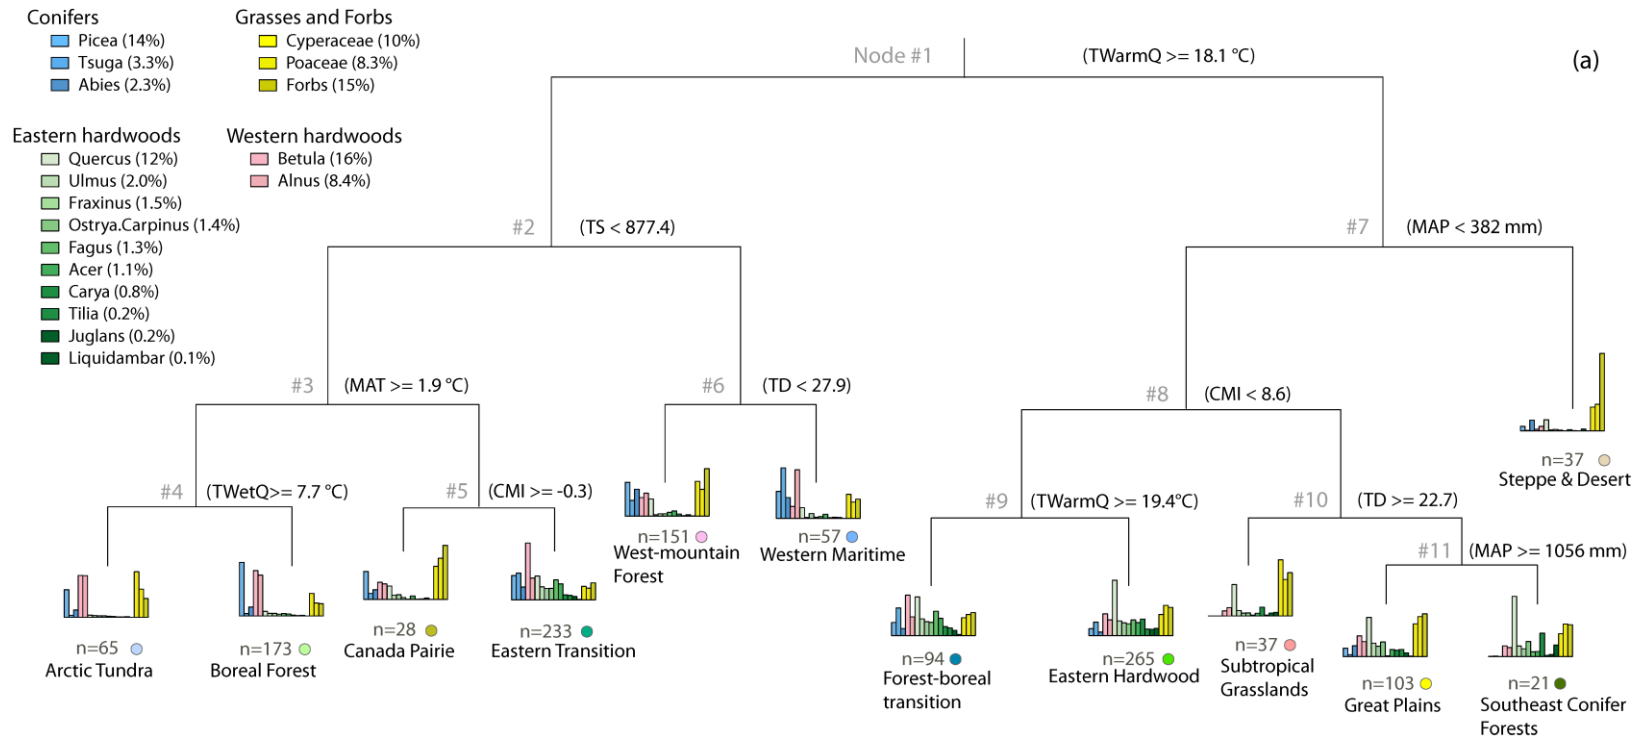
Conifers
Picea (14%)
Tsuga (3.3%)
Abies (2.3%)

Grasses and Forbs
Cyperaceae (10%)
Poaceae (8.3%)
Forbs (15%)

Eastern hardwoods
Quercus (12%)
Ulmus (2.0%)
Fraxinus (1.5%)
Ostrya.Carpinus (1.4%)
Fagus (1.3%)
Acer (1.1%)
Carya (0.8%)
Tilia (0.2%)
Juglans (0.2%)
Liquidambar (0.1%)

Western hardwoods
Betula (16%)
Alnus (8.4%)

Node #1 (TWarmQ >= 18.1 °C)

(a)

#2 (TS < 877.4)

#7 (MAP < 382 mm)

#3 (MAT >= 1.9 °C)

#6 (TD < 27.9)

#8 (CMI < 8.6)

#4 (TWetQ>= 7.7 °C)

#5 (CMI >= -0.3)

#9 (TWarmQ >= 19.4°C)

#10 (TD >= 22.7)

#11 (MAP >= 1056 mm)

n=151
West-mountain Forest

n=57
Western Maritime

n=37
Steppe & Desert

n=65
Arctic Tundra

n=173
Boreal Forest

n=28
Canada Pairie

n=233
Eastern Transition

n=94
Forest-boreal transition

n=265
Eastern Hardwood

n=37
Subtropical Grasslands

n=103
Great Plains

n=21
Southeast Conifer Forests